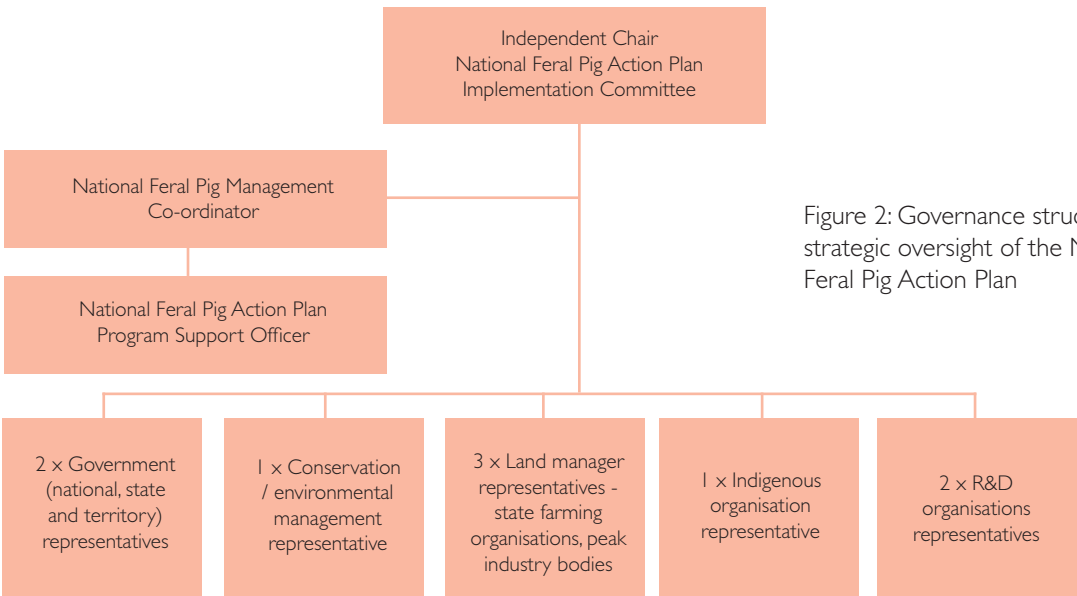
Independent Chair
National Feral Pig Action Plan
Implementation Committee

National Feral Pig Management Co-ordinator

National Feral Pig Action Plan Program Support Officer

Figure 2: Governance struc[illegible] strategic oversight of the N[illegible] Feral Pig Action Plan

2 x Government (national, state and territory) representatives

1 x Conservation / environmental management representative

3 x Land manager representatives - state farming organisations, peak industry bodies

1 x Indigenous organisation representative

2 x R&D organisations representatives